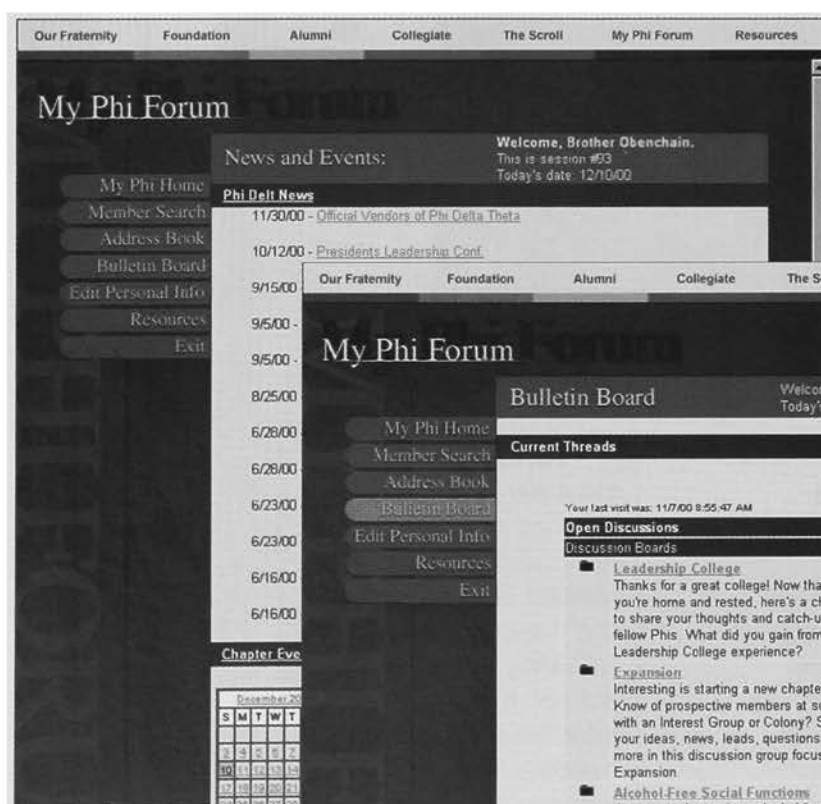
Our Fraternity Foundation Alumni Collegiate The Scroll My Phi Forum Resources

My Phi Forum

News and Events:

Welcome, Brother Obenchain.
This is session #93
Today's date: 12/10/00

My Phi Home
Member Search
Address Book
Bulletin Board
Edit Personal Info
Resources
Exit

Phi Delt News
11/30/00 - Official Vendors of Phi Delta Theta
10/12/00 - Presidents Leadership Conf.
9/15/00
9/5/00 -
9/5/00 -
8/25/00
6/28/00
6/28/00
6/23/00
6/23/00
6/16/00
6/16/00

Chapter Eve

December 20
S M T W T
3 4 5 6 7
10 11 12 13 14
17 18 19 20 21

Our Fraternity Foundation Alumni Collegiate The S

My Phi Forum

Bulletin Board

Welco
Today'

My Phi Home
Member Search
Address Book
Bulletin Board
Edit Personal Info
Resources
Exit

Current Threads

Your last visit was: 11/7/00 8:55:47 AM
Open Discussions
Discussion Boards

Leadership College
Thanks for a great college! Now tha you're home and rested, here's a c to share your thoughts and catch-u fellow Phis. What did you gain from Leadership College experience?

Expansion
Interesting is starting a new chapte Know of prospective members at s with an Interest Group or Colony? S your ideas, news, leads, questions more in this discussion group focus Expansion.

Alcohol-Free Social Functions